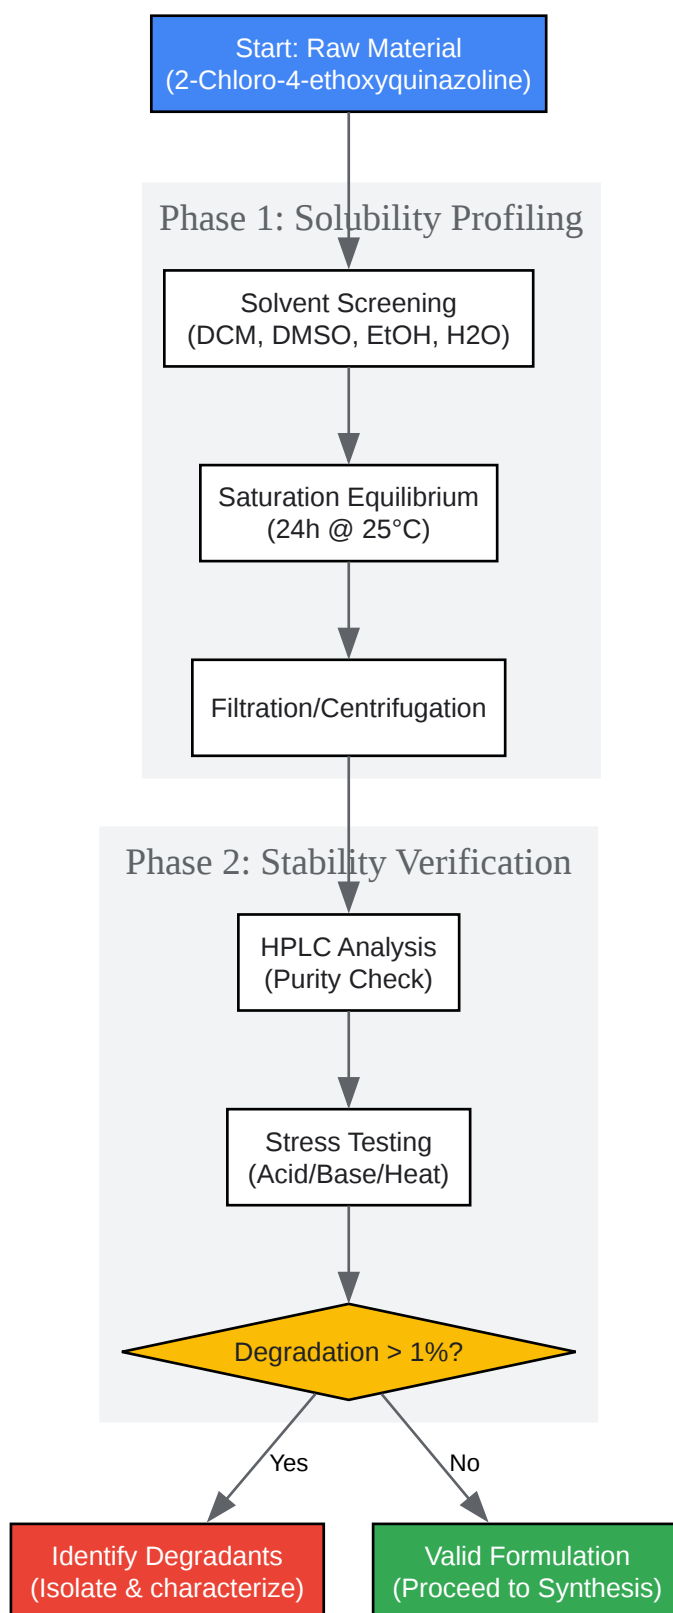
Start: Raw Material
(2-Chloro-4-ethoxyquinazoline)

Phase 1: Solubility Profiling

Solvent Screening
(DCM, DMSO, EtOH, H2O)

Saturation Equilibrium
(24h @ 25°C)

Filtration/Centrifugation

Phase 2: Stability Verification

HPLC Analysis
(Purity Check)

Stress Testing
(Acid/Base/Heat)

Degradation > 1%?

Yes

No

Identify Degradants
(Isolate & characterize)

Valid Formulation
(Proceed to Synthesis)